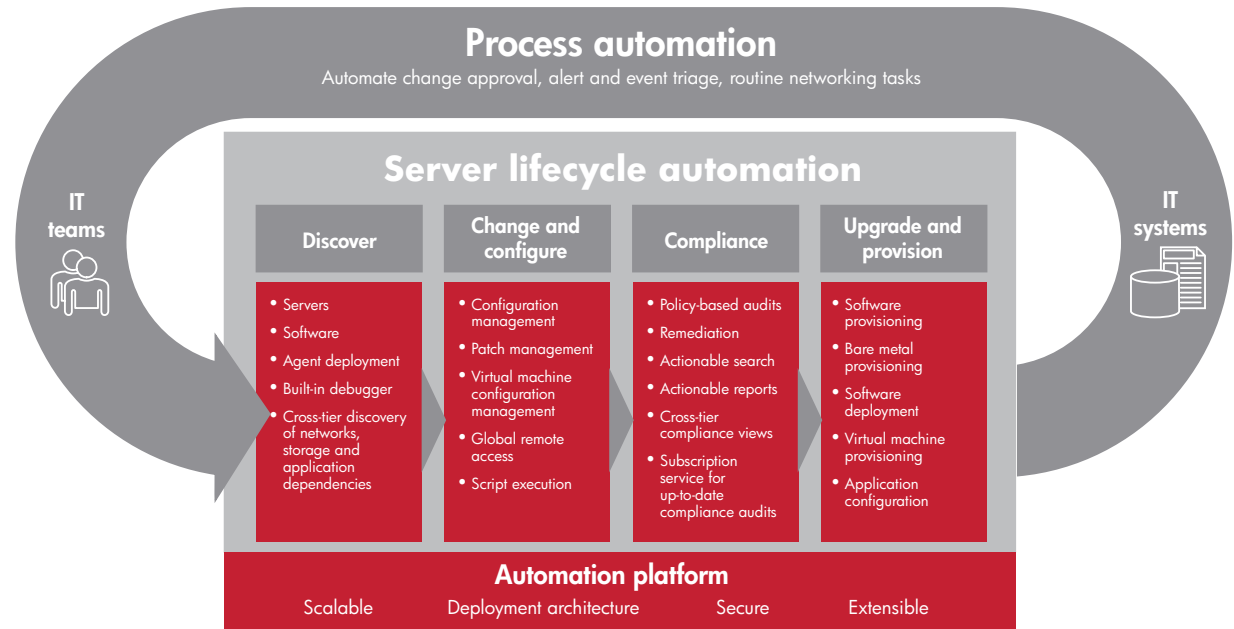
Process automation

Automate change approval, alert and event triage, routine networking tasks

IT teams

IT systems

Server lifecycle automation

Discover

• Servers
• Software
• Agent deployment
• Built-in debugger
• Cross-tier discovery of networks, storage and application dependencies

Change and configure

• Configuration management
• Patch management
• Virtual machine configuration management
• Global remote access
• Script execution

Compliance

• Policy-based audits
• Remediation
• Actionable search
• Actionable reports
• Cross-tier compliance views
• Subscription service for up-to-date compliance audits

Upgrade and provision

• Software provisioning
• Bare metal provisioning
• Software deployment
• Virtual machine provisioning
• Application configuration

Automation platform

Scalable Deployment architecture Secure Extensible